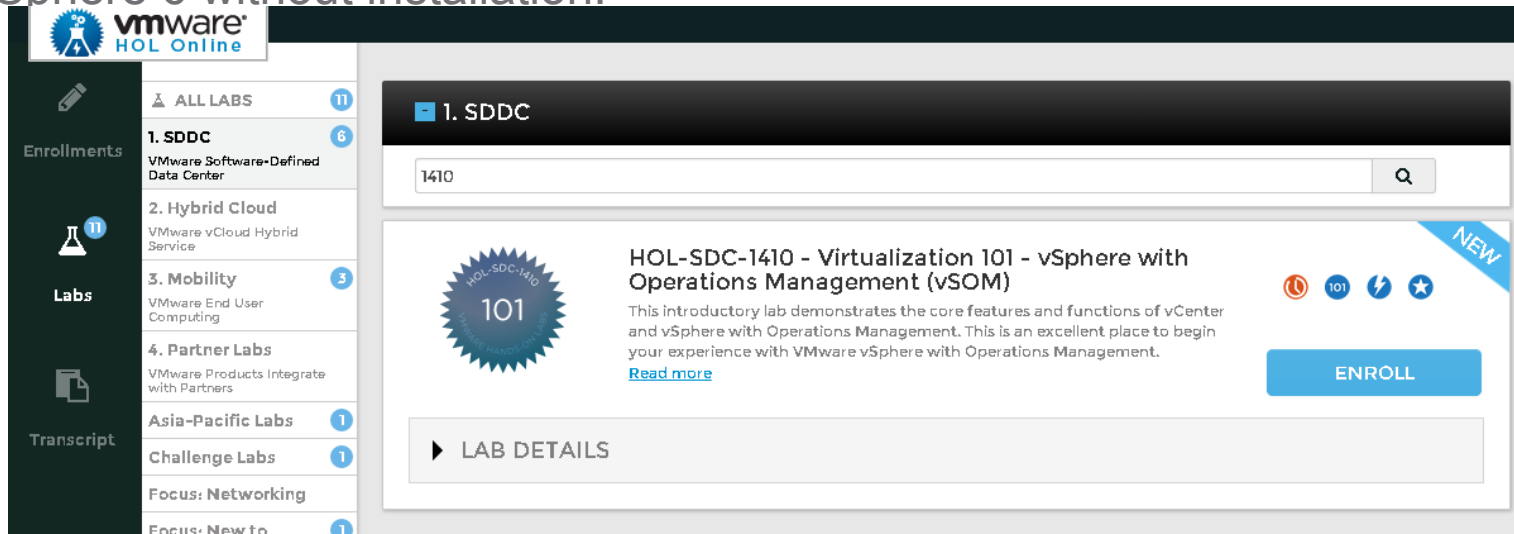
vmware HOL Online

Enrollments

11 Labs

Transcript

ALL LABS 11

1. SDDC 6
VMware Software-Defined Data Center

2. Hybrid Cloud
VMware vCloud Hybrid Service

3. Mobility 3
VMware End User Computing

4. Partner Labs
VMware Products Integrate with Partners

Asia-Pacific Labs 1

Challenge Labs 1

Focus: Networking

Focus: New to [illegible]

1. SDDC

1410

HOL-SDC-1410 101

NEW

HOL-SDC-1410 - Virtualization 101 - vSphere with Operations Management (vSOM)

This introductory lab demonstrates the core features and functions of vCenter and vSphere with Operations Management. This is an excellent place to begin your experience with VMware vSphere with Operations Management.

Read more

101

ENROLL

LAB DETAILS